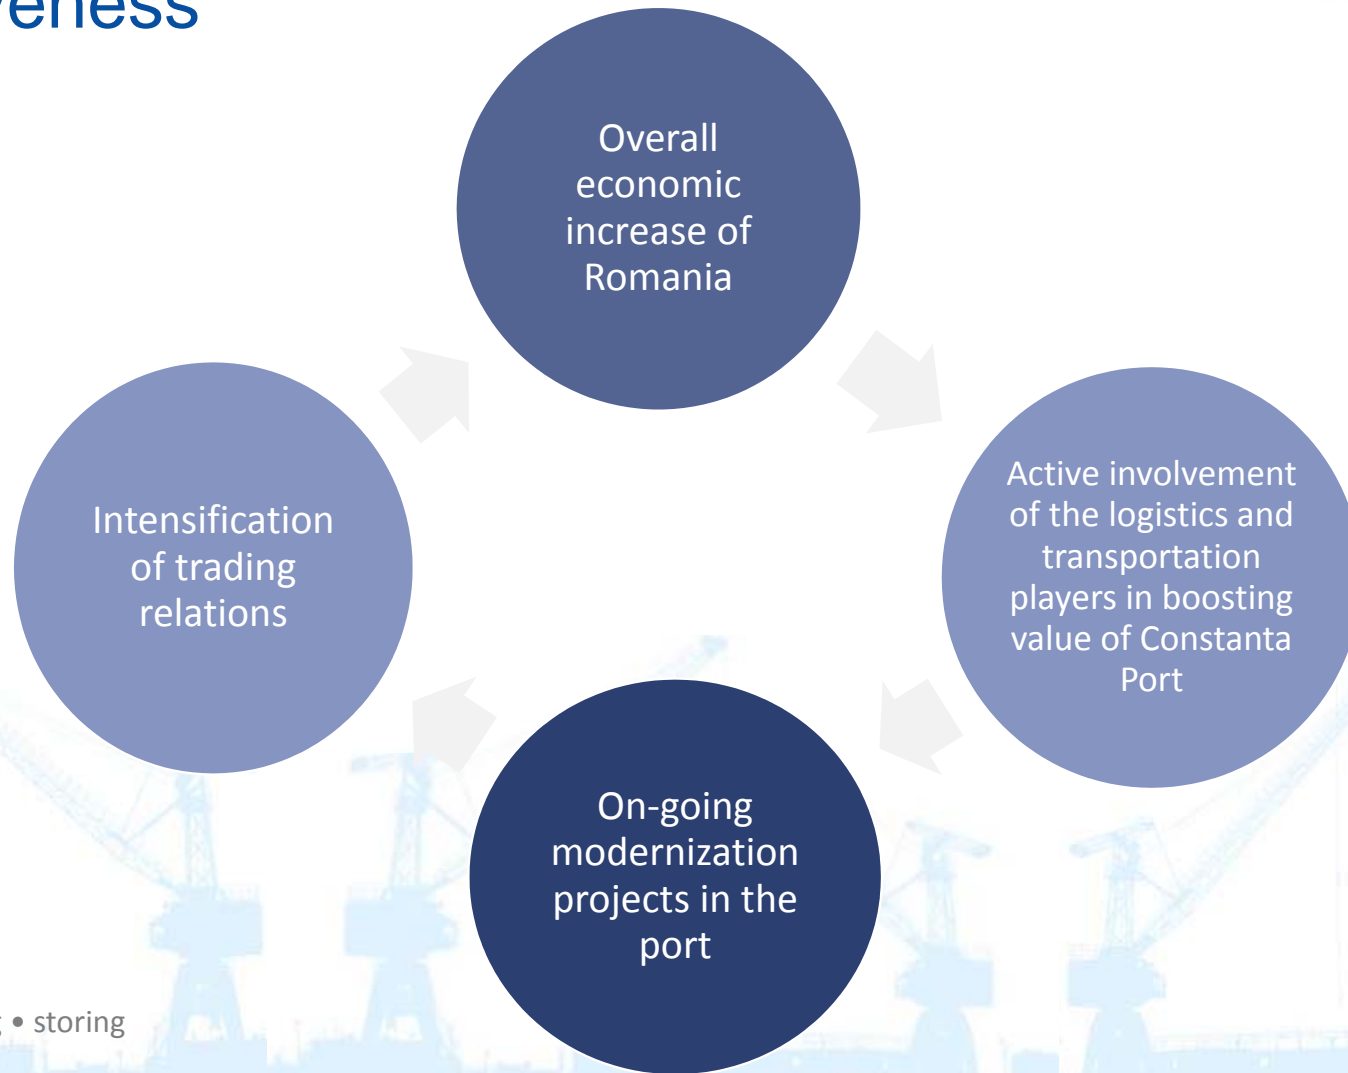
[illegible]eness

Overall economic increase of Romania

Active involvement of the logistics and transportation players in boosting value of Constanta Port

On-going modernization projects in the port

Intensification of trading relations

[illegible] • storing